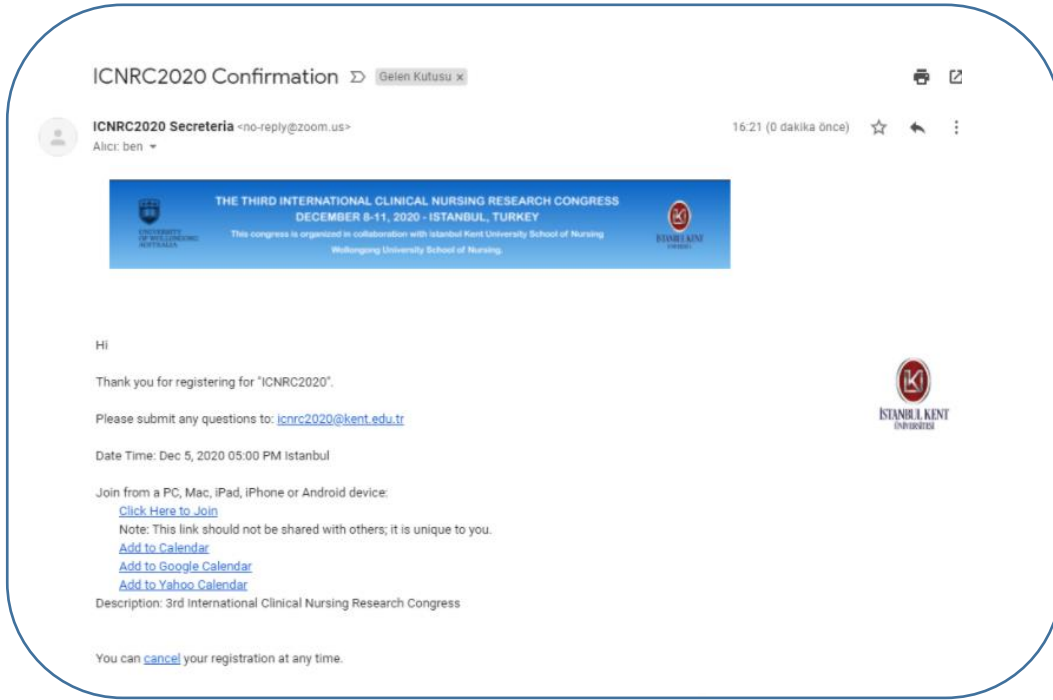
ICNRC2020 Confirmation Gelen Kutusu ×

ICNRC2020 Secreteria <no-reply@zoom.us>
Alıcı: ben

16:21 (0 dakika önce)

UNIVERSITY OF WOLLONGONG AUSTRALIA

THE THIRD INTERNATIONAL CLINICAL NURSING RESEARCH CONGRESS
DECEMBER 8-11, 2020 - ISTANBUL, TURKEY
This congress is organized in collaboration with Istanbul Kent University School of Nursing Wollongong University School of Nursing.

İSTANBUL KENT ÜNİVERSİTESİ

Hi

Thank you for registering for "ICNRC2020".

Please submit any questions to: icnrc2020@kent.edu.tr

İSTANBUL KENT ÜNİVERSİTESİ

Date Time: Dec 5, 2020 05:00 PM Istanbul

Join from a PC, Mac, iPad, iPhone or Android device:
Click Here to Join
Note: This link should not be shared with others; it is unique to you.
Add to Calendar
Add to Google Calendar
Add to Yahoo Calendar
Description: 3rd International Clinical Nursing Research Congress

You can cancel your registration at any time.